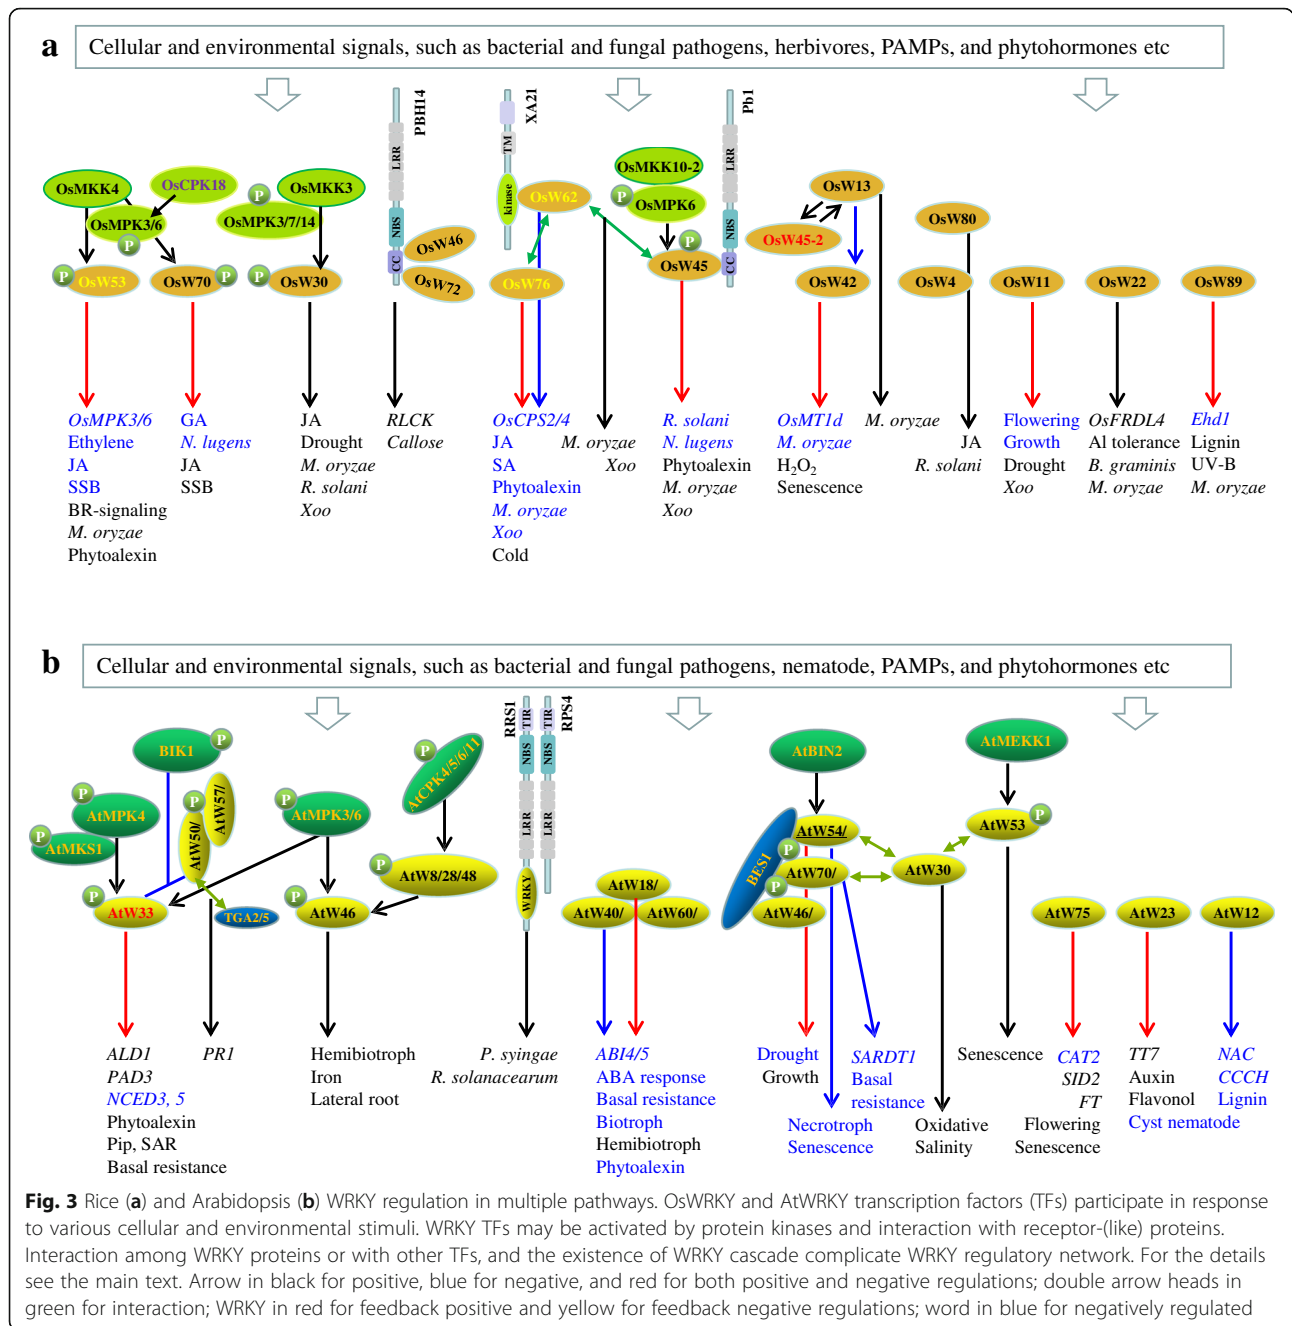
a

Cellular and environmental signals, such as bacterial and fungal pathogens, herbivores, PAMPs, and phytohormones etc

OsMKK4 OsCPK18 OsMPK3/6 P P OsMKK3 OsMPK3/7/14 P OsW53 P OsW70 P OsW30

PBH14 LRR NBS CC OsW46 OsW72

XA21 TM Kinase OsW62 OsW76

OsMKK10-2 P OsMPK6 P OsW45

Pb1 LRR NBS CC

OsW13 OsW45-2 OsW42

OsW80 OsW4 OsW11 OsW22 OsW89

OsMPK3/6
Ethylene
JA
SSB
BR-signaling
M. oryzae
Phytoalexin

GA
N. lugens
JA
SSB

JA
Drought
M. oryzae
R. solani
Xoo

RLCK
Callose

OsCPS2/4
JA
SA
Phytoalexin
M. oryzae
Xoo
Cold

M. oryzae
Xoo

R. solani
N. lugens
Phytoalexin
M. oryzae
Xoo

OsMT1d
M. oryzae
$H_2O_2$
Senescence

M. oryzae

JA
R. solani

Flowering
Growth
Drought
Xoo

OsFRDL4
Al tolerance
B. graminis
M. oryzae

Ehd1
Lignin
UV-B
M. oryzae

b

Cellular and environmental signals, such as bacterial and fungal pathogens, nematode, PAMPs, and phytohormones etc

BIK1 P P AtMPK4 P AtMKS1 P AtW57/ P AtW50/ P AtW33 TGA2/5 P AtMPK3/6 P AtW46 P AtCPK4/5/6/11 P AtW8/28/48

RRS1 RPS4 TIR NBS LRR WRKY TIR NBS LRR

AtW18/ AtW40/ AtW60/

AtBIN2 BES1 AtW54/ P AtW70/ P AtW46/ AtW30

AtMEKK1 AtW53 P

AtW75 AtW23 AtW12

ALD1
PAD3
NCED3, 5
Phytoalexin
Pip, SAR
Basal resistance

PR1

Hemibiotroph
Iron
Lateral root

P. syingae
R. solanacearum

ABI4/5
ABA response
Basal resistance
Biotroph
Hemibiotroph
Phytoalexin

Drought
Growth

Necrotroph
Senescence

SARDT1
Basal
resistance

Oxidative
Salinity

Senescence

CAT2
SID2
FT
Flowering
Senescence

TT7
Auxin
Flavonol

NAC
CCCH
Lignin
Cyst nematode

Fig. 3 Rice (a) and Arabidopsis (b) WRKY regulation in multiple pathways. OsWRKY and AtWRKY transcription factors (TFs) participate in response to various cellular and environmental stimuli. WRKY TFs may be activated by protein kinases and interaction with receptor-(like) proteins. Interaction among WRKY proteins or with other TFs, and the existence of WRKY cascade complicate WRKY regulatory network. For the details see the main text. Arrow in black for positive, blue for negative, and red for both positive and negative regulations; double arrow heads in green for interaction; WRKY in red for feedback positive and yellow for feedback negative regulations; word in blue for negatively regulated